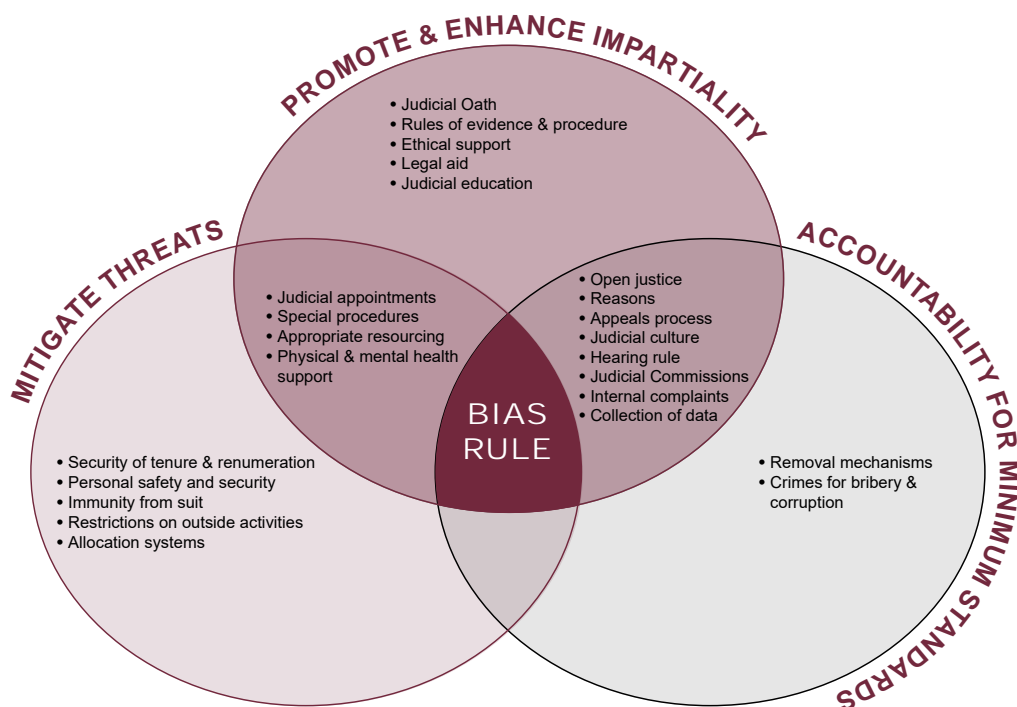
PROMOTE & ENHANCE IMPARTIALITY

• Judicial Oath
• Rules of evidence & procedure
• Ethical support
• Legal aid
• Judicial education

MITIGATE THREATS

• Judicial appointments
• Special procedures
• Appropriate resourcing
• Physical & mental health support

ACCOUNTABILITY FOR MINIMUM STANDARDS

• Open justice
• Reasons
• Appeals process
• Judicial culture
• Hearing rule
• Judicial Commissions
• Internal complaints
• Collection of data

BIAS RULE

• Security of tenure & renumeration
• Personal safety and security
• Immunity from suit
• Restrictions on outside activities
• Allocation systems

• Removal mechanisms
• Crimes for bribery & corruption